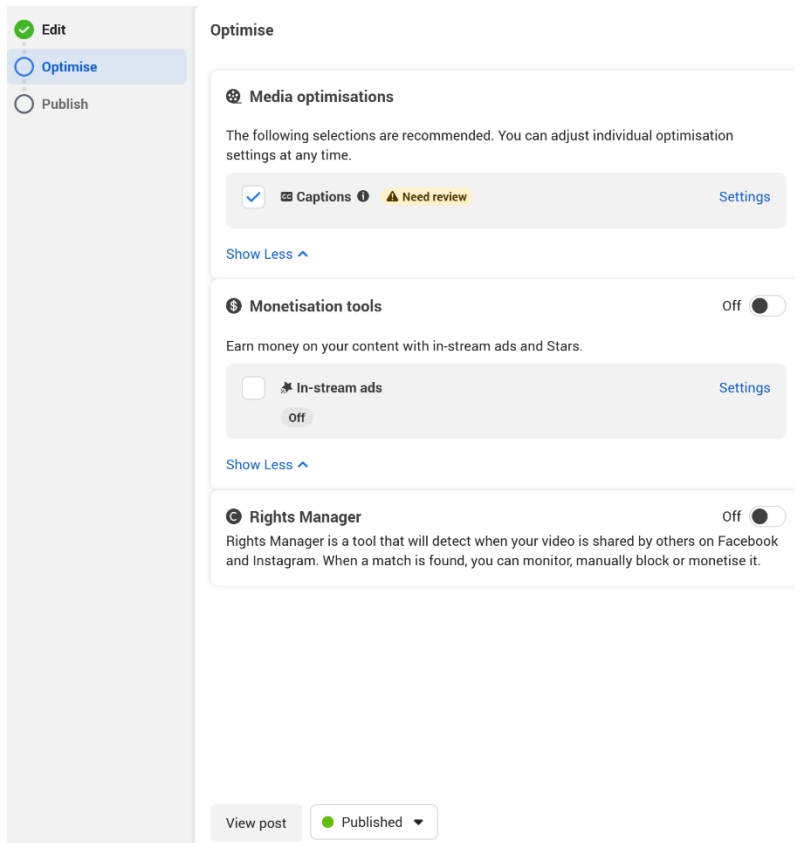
Edit
Optimise
Publish

Optimise

Media optimisations

The following selections are recommended. You can adjust individual optimisation settings at any time.

Captions Need review Settings

Show Less

Monetisation tools Off

Earn money on your content with in-stream ads and Stars.

In-stream ads Settings
Off

Show Less

Rights Manager Off
Rights Manager is a tool that will detect when your video is shared by others on Facebook and Instagram. When a match is found, you can monitor, manually block or monetise it.

View post Published